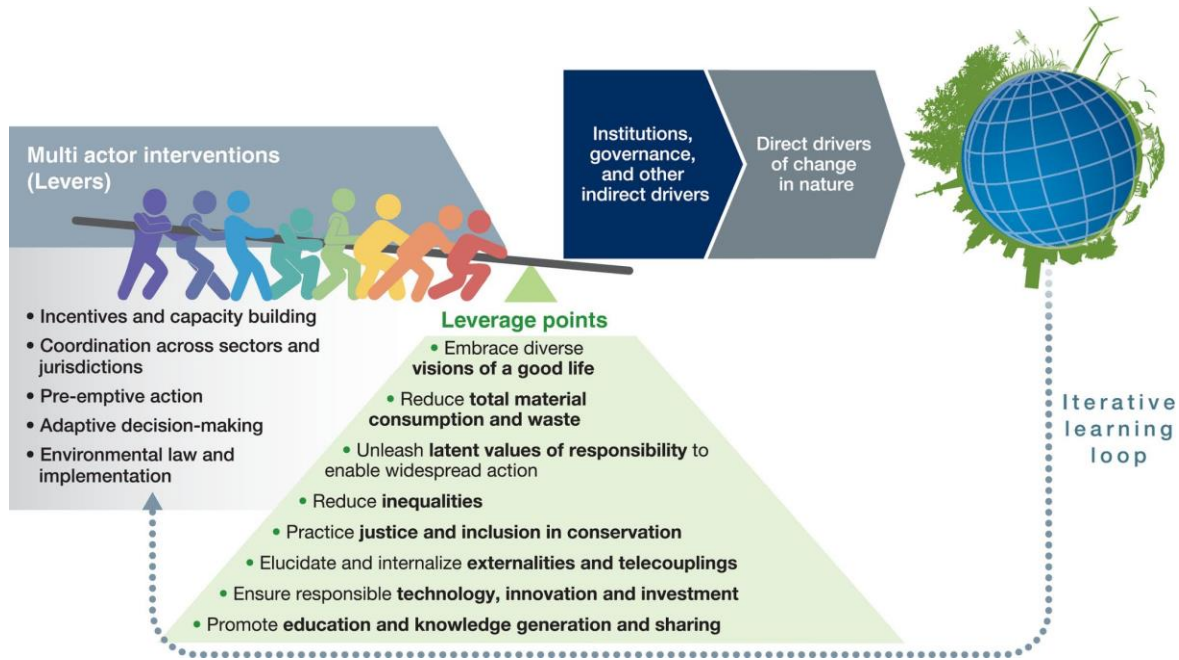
Multi actor interventions (Levers)

• Incentives and capacity building
• Coordination across sectors and jurisdictions
• Pre-emptive action
• Adaptive decision-making
• Environmental law and implementation

Institutions, governance, and other indirect drivers

Direct drivers of change in nature

Leverage points
• Embrace diverse visions of a good life
• Reduce total material consumption and waste
• Unleash latent values of responsibility to enable widespread action
• Reduce inequalities
• Practice justice and inclusion in conservation
• Elucidate and internalize externalities and telecouplings
• Ensure responsible technology, innovation and investment
• Promote education and knowledge generation and sharing

Iterative learning loop